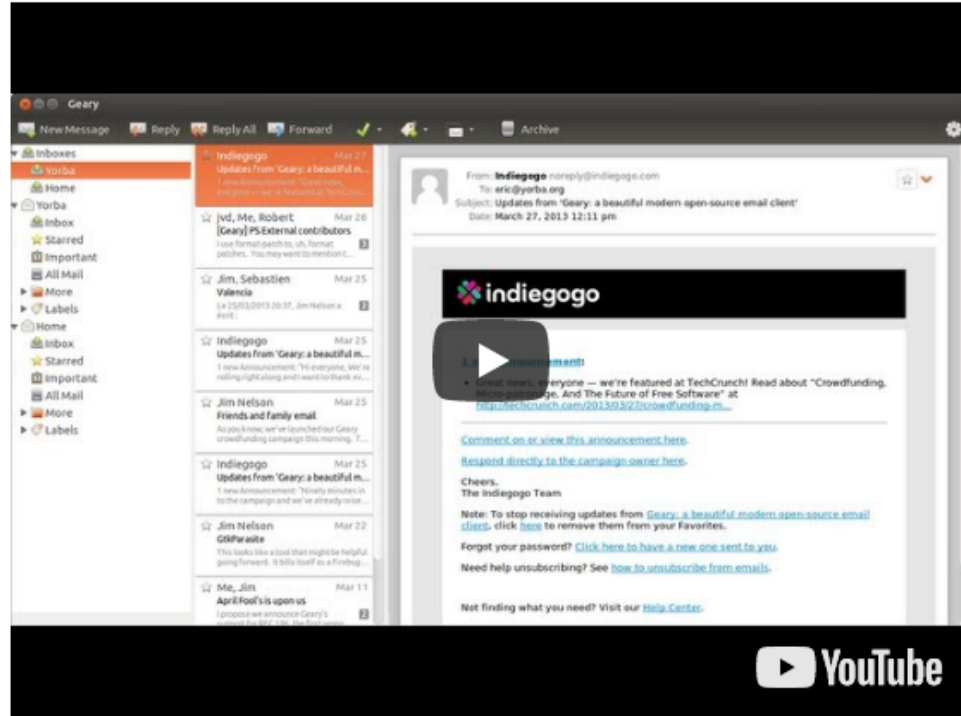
Geary

New Message Reply Reply All Forward Archive

Inboxes
Yorba
Home
Yorba
Inbox
Starred
Important
All Mail
More
Labels
Home
Inbox
Starred
Important
All Mail
More
Labels

Indiegogo Mar 27
Updates from 'Geary: a beautiful m...
1 new Announcement: "Great news, everyone — we're featured at TechCrunch...

Jvd, Me, Robert Mar 26
[Geary] PS External contributors
I use format-patch to, sh, format patches. You may want to mention t...

Jim, Sebastien Mar 25
Valencia
Le 25/03/2013 20:37, Jim Nelson a écrit :

Indiegogo Mar 25
Updates from 'Geary: a beautiful m...
1 new Announcement: "Hi everyone, We're rolling right along and I want to thank ev...

Jim Nelson Mar 25
Friends and family email
As you know, we've launched our Geary crowdfunding campaign this morning. T...

Indiegogo Mar 25
Updates from 'Geary: a beautiful m...
1 new Announcement: "Ninety minutes in to the campaign and we've already raise...

Jim Nelson Mar 22
GtkParasite
This looks like a tool that might be helpful going forward. It bills itself as a Firebug...

Me, Jim Mar 11
April Fool's is upon us
I propose we announce Geary's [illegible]

From: Indiegogo noreply@indiegogo.com
To: eric@yorba.org
Subject: Updates from 'Geary: a beautiful modern open-source email client'
Date: March 27, 2013 12:11 pm

indiegogo

1 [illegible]ouncement:

• Great news, everyone — we're featured at TechCrunch! Read about "Crowdfunding, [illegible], And The Future of Free Software" at http://techcrunch.com/2013/03/27/crowdfunding-m...

Comment on or view this announcement here.

Respond directly to the campaign owner here.

Cheers,
The Indiegogo Team

Note: To stop receiving updates from Geary: a beautiful modern open-source email client, click here to remove them from your Favorites.

Forgot your password? Click here to have a new one sent to you.

Need help unsubscribing? See how to unsubscribe from emails.

Not finding what you need? Visit our Help Center.

YouTube